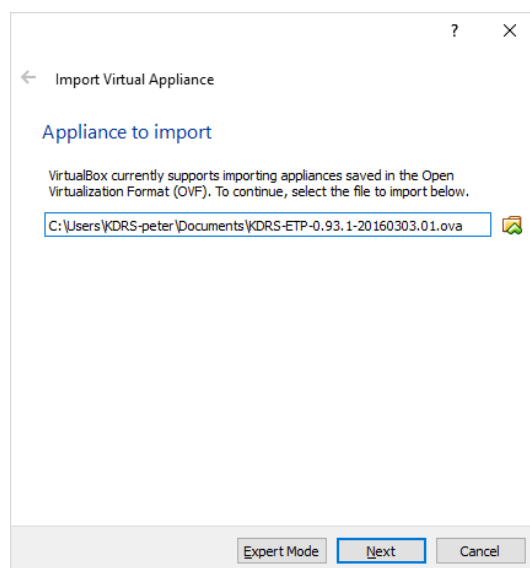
?
×

← Import Virtual Appliance

Appliance to import

VirtualBox currently supports importing appliances saved in the Open Virtualization Format (OVF). To continue, select the file to import below.

C:\Users\KDRS-peter\Documents\KDRS-ETP-0.93.1-20160303.01.ova

Expert Mode
Next
Cancel